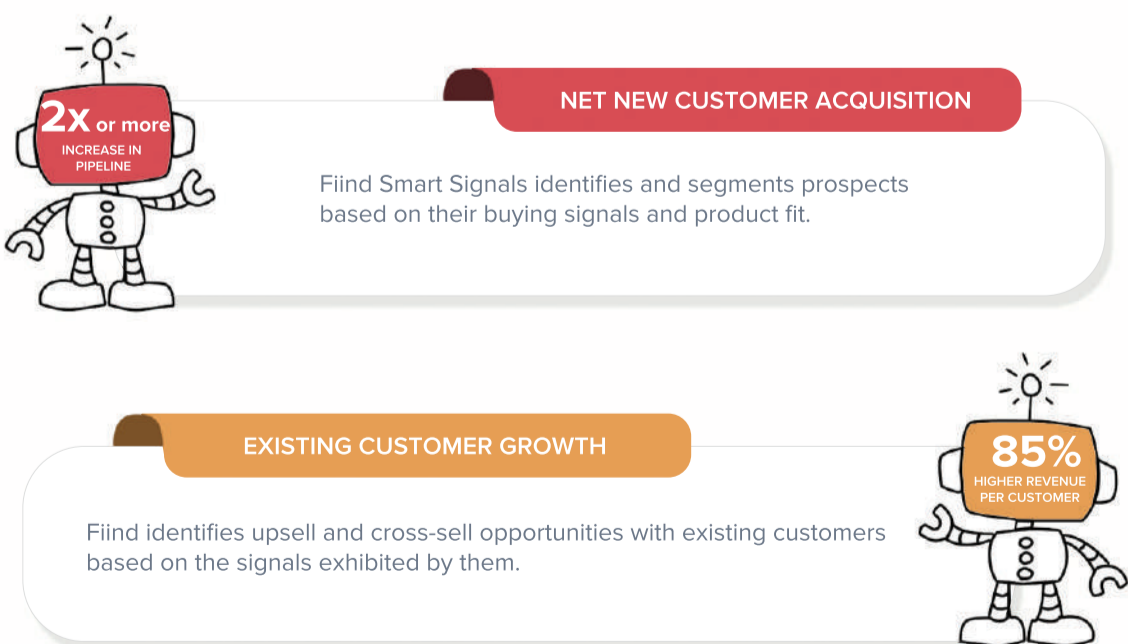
2x or more
INCREASE IN PIPELINE

NET NEW CUSTOMER ACQUISITION

Fiind Smart Signals identifies and segments prospects based on their buying signals and product fit.

EXISTING CUSTOMER GROWTH

85%
HIGHER REVENUE PER CUSTOMER

Fiind identifies upsell and cross-sell opportunities with existing customers based on the signals exhibited by them.